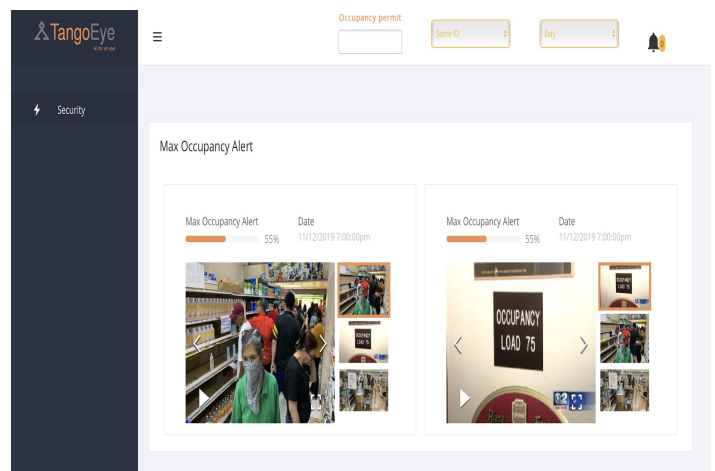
TangoEye
AI for an eye

☰

Occupancy permit

Store ID

Day

0

Security

Max Occupancy Alert

Max Occupancy Alert
55%
Date
11/12/2019 7:00:00pm

OCCUPANCY LOAD 75

Max Occupancy Alert
55%
Date
11/12/2019 7:00:00pm

OCCUPANCY LOAD 75

OCCUPANCY LOAD 75